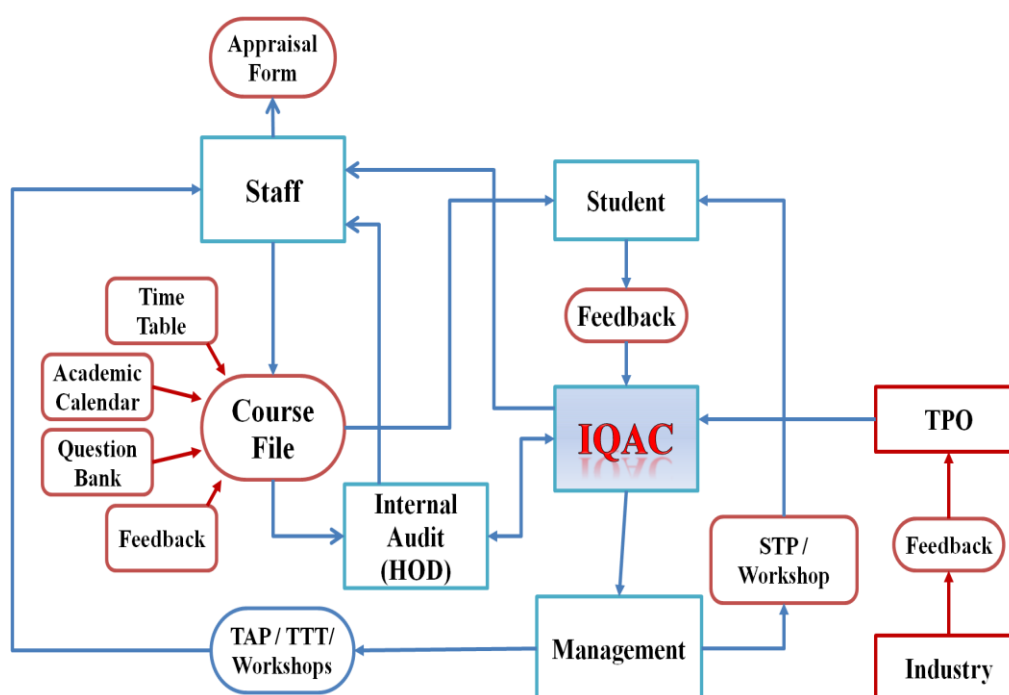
Appraisal Form

Staff

Student

Time Table

Academic Calendar

Question Bank

Feedback

Course File

Feedback

IQAC

TPO

Internal Audit (HOD)

STP / Workshop

Feedback

TAP / TTT/ Workshops

Management

Industry